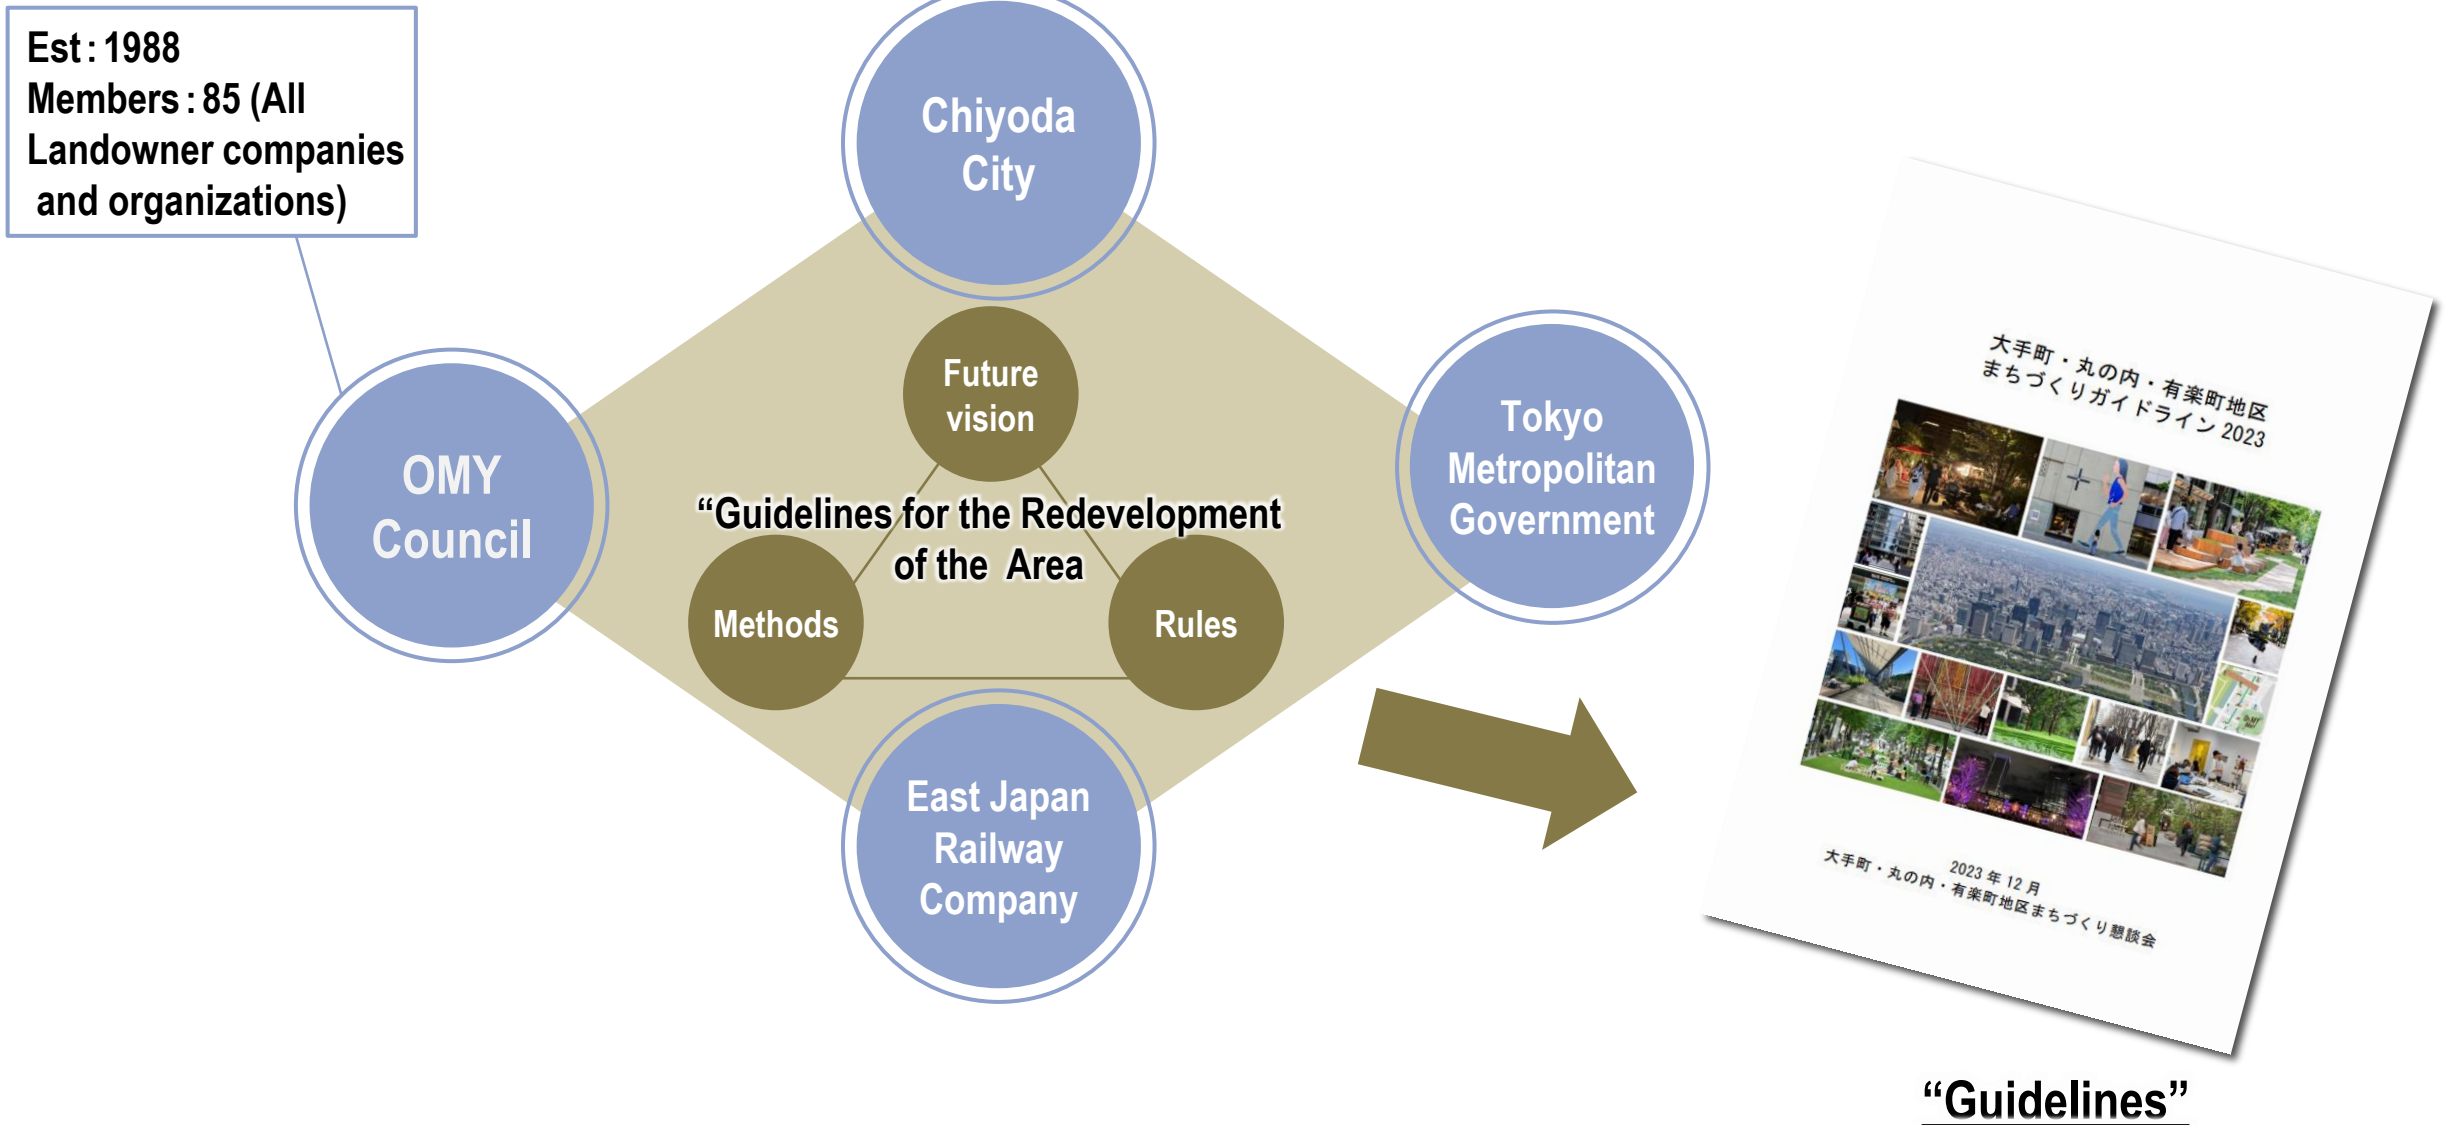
Est : 1988
Members : 85 (All Landowner companies and organizations)

Chiyoda City

OMY Council

Future vision

"Guidelines for the Redevelopment of the Area

Methods

Rules

Tokyo Metropolitan Government

East Japan Railway Company

大手町・丸の内・有楽町地区
まちづくりガイドライン 2023

2023 年 12 月
大手町・丸の内・有楽町地区まちづくり懇談会

"Guidelines"